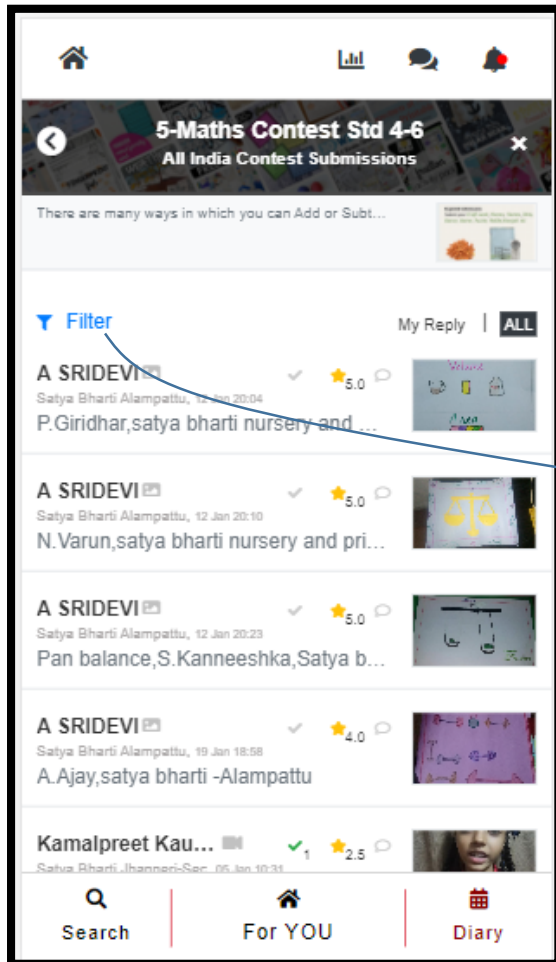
5-Maths Contest Std 4-6
All India Contest Submissions

There are many ways in which you can Add or Subt...

Filter

My Reply | ALL

A SRIDEVI
5.0
Satya Bharti Alampattu, 12 Jan 20:04
P.Giridhar,satya bharti nursery and ...

A SRIDEVI
5.0
Satya Bharti Alampattu, 12 Jan 20:10
N.Varun,satya bharti nursery and pri...

A SRIDEVI
5.0
Satya Bharti Alampattu, 12 Jan 20:23
Pan balance,S.Kanneeshka,Satya b...

A SRIDEVI
4.0
Satya Bharti Alampattu, 19 Jan 18:58
A.Ajay,satya bharti -Alampattu

Kamalpreet Kau...
1
2.5
Satya Bharti Jhanneri-Sec 05 Jan 10:31

Search

For YOU

Diary